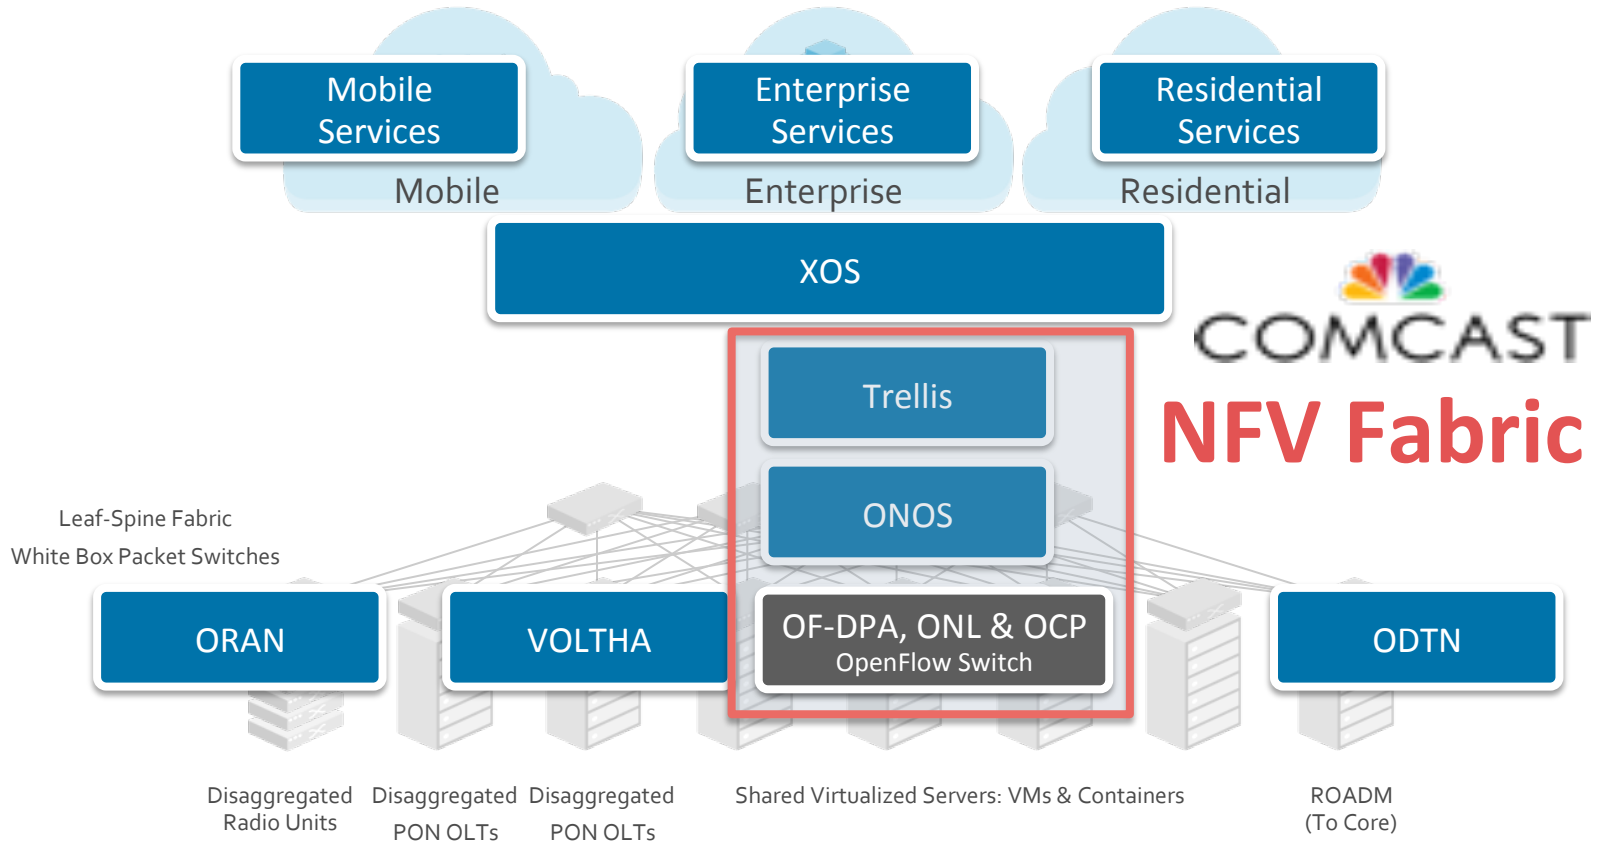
Mobile Services
Mobile

Enterprise Services
Enterprise

Residential Services
Residential

XOS

COMCAST

NFV Fabric

Trellis

ONOS

Leaf-Spine Fabric
White Box Packet Switches

ORAN

VOLTHA

OF-DPA, ONL & OCP
OpenFlow Switch

ODTN

Disaggregated Radio Units

Disaggregated PON OLTs

Disaggregated PON OLTs

Shared Virtualized Servers: VMs & Containers

ROADM (To Core)